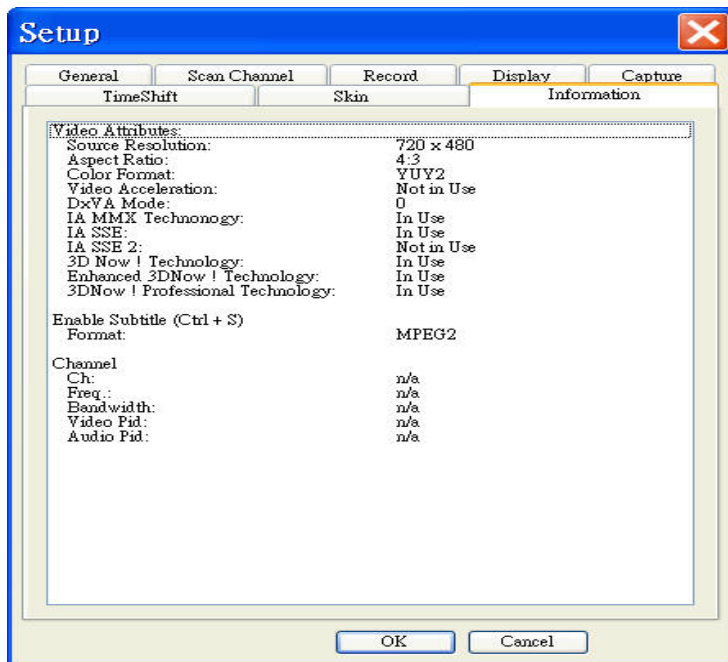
Setup

General | Scan Channel | Record | Display | Capture
TimeShift | Skin | Information

Video Attributes:
Source Resolution: 720 x 480
Aspect Ratio: 4:3
Color Format: YUY2
Video Acceleration: Not in Use
DxVA Mode: 0
IA MMX Technonogy: In Use
IA SSE: In Use
IA SSE 2: Not in Use
3D Now ! Technology: In Use
Enhanced 3DNow ! Technology: In Use
3DNow ! Professional Technology: In Use

Enable Subtitle (Ctrl + S)
Format: MPEG2

Channel
Ch: n/a
Freq.: n/a
Bandwidth: n/a
Video Pid: n/a
Audio Pid: n/a

OK
Cancel